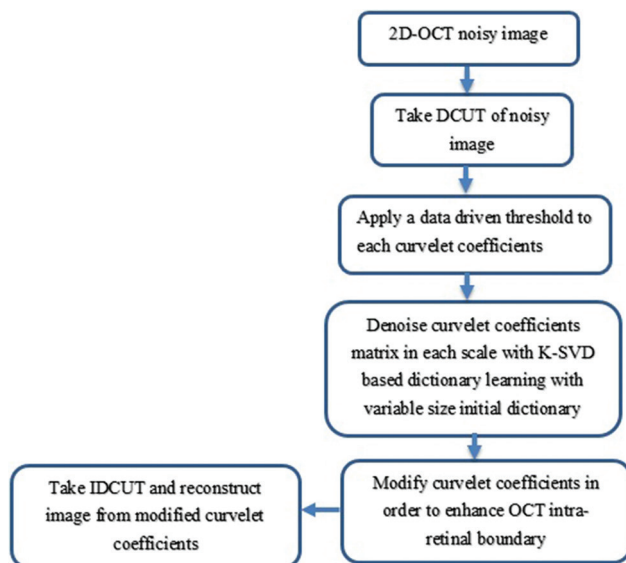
2D-OCT noisy image

Take DCUT of noisy image

Apply a data driven threshold to each curvelet coefficients

Denoise curvelet coefficients matrix in each scale with K-SVD based dictionary learning with variable size initial dictionary

Modify curvelet coefficients in order to enhance OCT intraretinal boundary

Take IDCUT and reconstruct image from modified curvelet coefficients